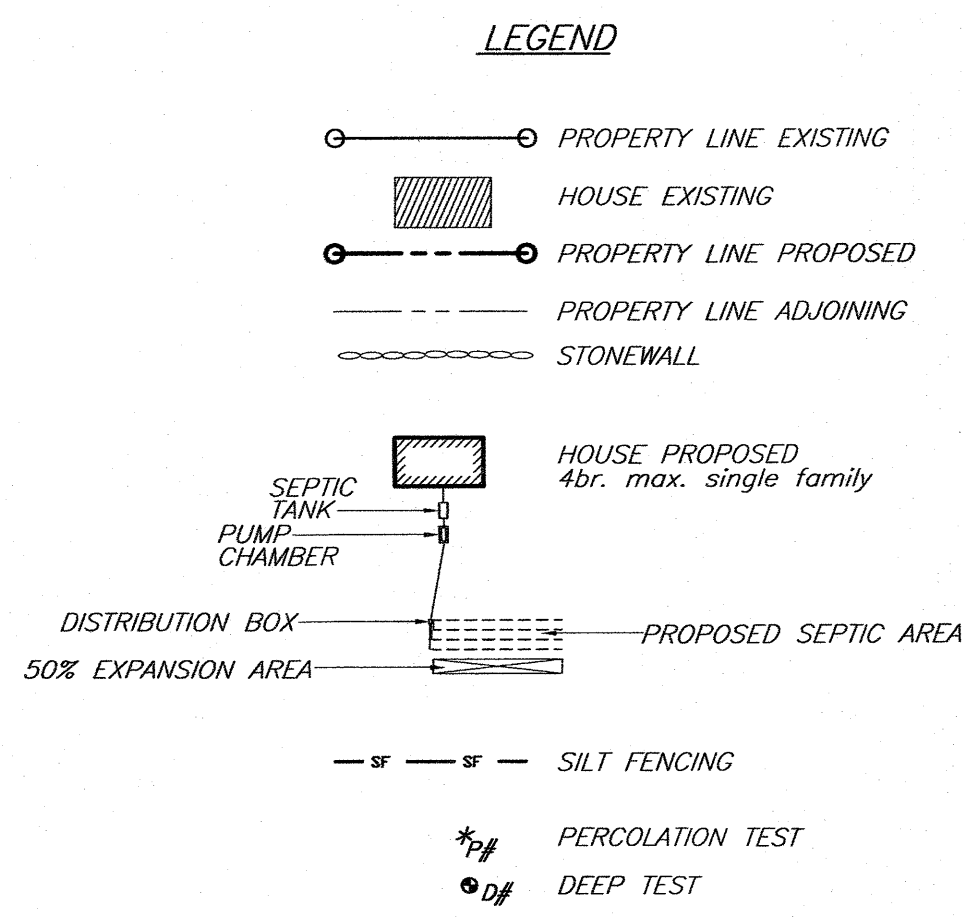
LEGEND

PROPERTY LINE EXISTING

HOUSE EXISTING

PROPERTY LINE PROPOSED

PROPERTY LINE ADJOINING

STONEWALL

HOUSE PROPOSED
4br. max. single family

SEPTIC TANK

PUMP CHAMBER

DISTRIBUTION BOX

PROPOSED SEPTIC AREA

50% EXPANSION AREA

SF SF

SILT FENCING

*P#

PERCOLATION TEST

D#

DEEP TEST